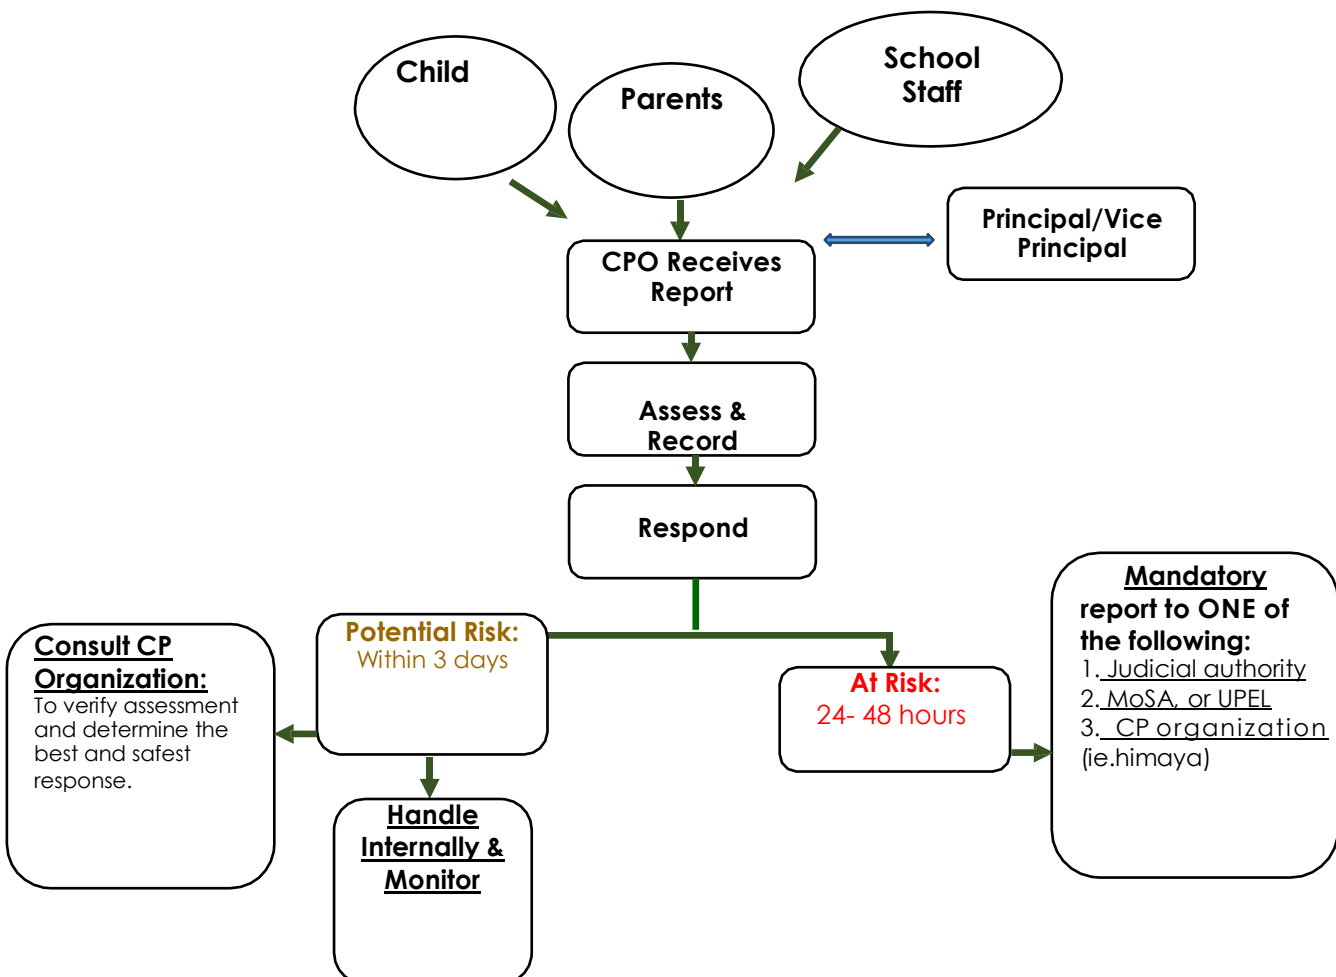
Child

Parents

School Staff

CPO Receives Report

Principal/Vice Principal

Assess & Record

Respond

Potential Risk:
Within 3 days

Consult CP Organization:
To verify assessment and determine the best and safest response.

Handle Internally & Monitor

At Risk:
24- 48 hours

Mandatory report to ONE of the following:
1. Judicial authority
2. MoSA, or UPEL
3. CP organization
(ie.himaya)